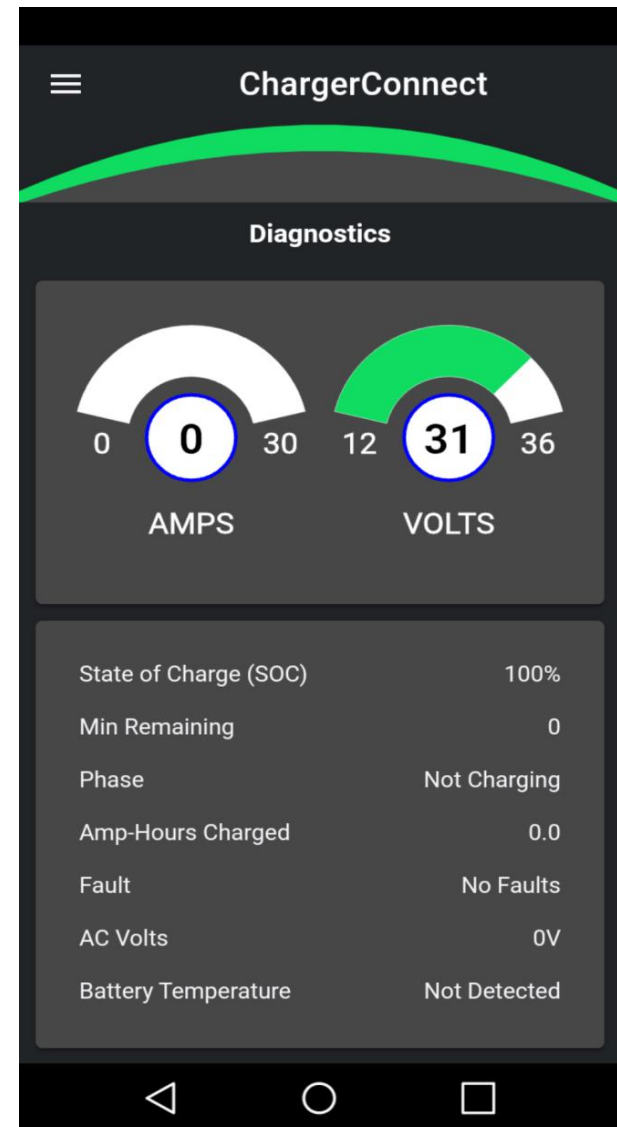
ChargerConnect

Diagnostics

0 0 30
AMPS

12 31 36
VOLTS

| | |
|---|---|
| State of Charge (SOC) | 100% |
| Min Remaining | 0 |
| Phase | Not Charging |
| Amp-Hours Charged | 0.0 |
| Fault | No Faults |
| AC Volts | 0V |
| Battery Temperature | Not Detected |